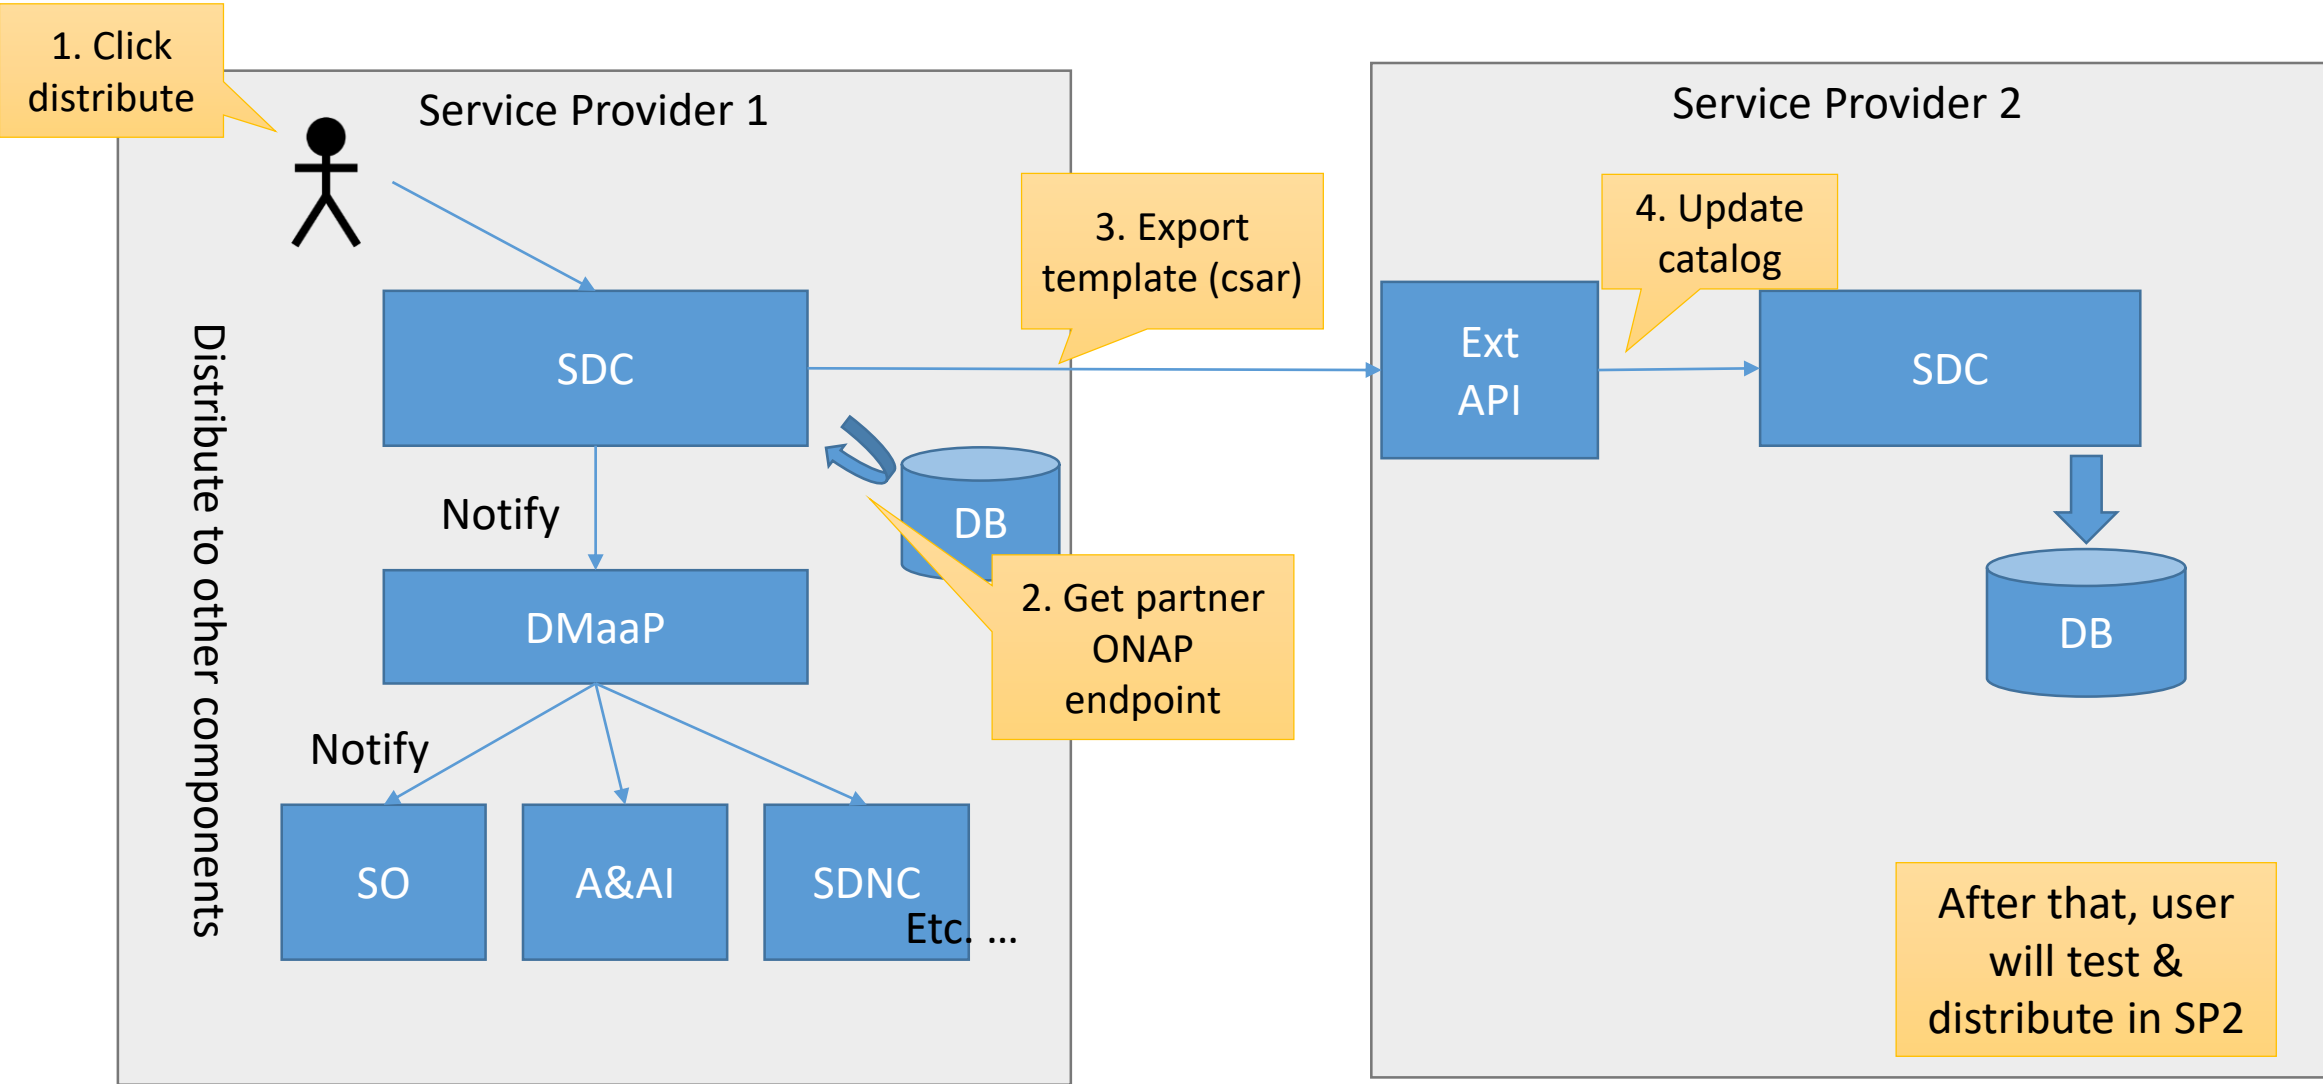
1. Click distribute

Service Provider 1

Distribute to other components

SDC

Notify

DMaaP

Notify

SO

A&AI

SDNC

Etc. …

DB

2. Get partner ONAP endpoint

3. Export template (csar)

Service Provider 2

4. Update catalog

Ext API

SDC

DB

After that, user will test & distribute in SP2